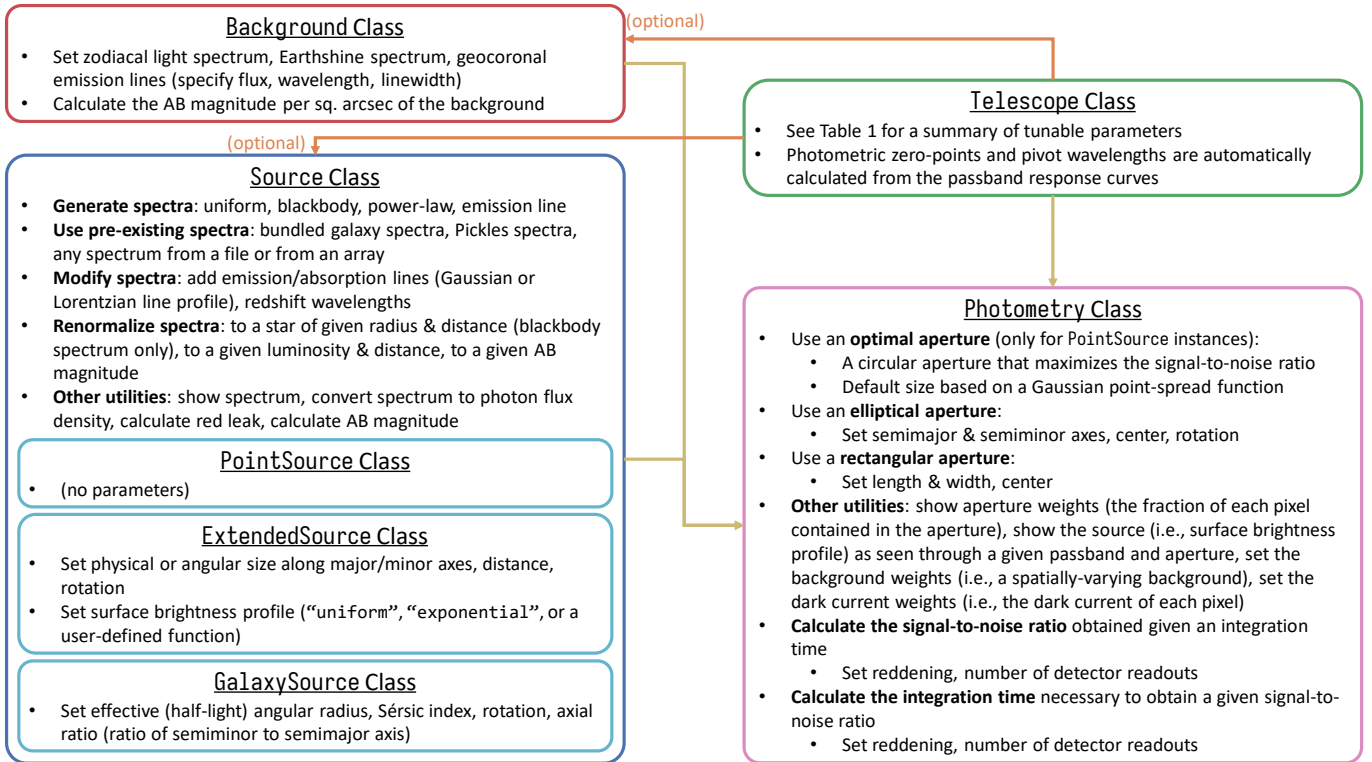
Background Class
- Set zodiacal light spectrum, Earthshine spectrum, geocoronal emission lines (specify flux, wavelength, linewidth)
- Calculate the AB magnitude per sq. arcsec of the background

(optional)

(optional)

Telescope Class
- See Table 1 for a summary of tunable parameters
- Photometric zero-points and pivot wavelengths are automatically calculated from the passband response curves

Source Class
- **Generate spectra**: uniform, blackbody, power-law, emission line
- **Use pre-existing spectra**: bundled galaxy spectra, Pickles spectra, any spectrum from a file or from an array
- **Modify spectra**: add emission/absorption lines (Gaussian or Lorentzian line profile), redshift wavelengths
- **Renormalize spectra**: to a star of given radius & distance (blackbody spectrum only), to a given luminosity & distance, to a given AB magnitude
- **Other utilities**: show spectrum, convert spectrum to photon flux density, calculate red leak, calculate AB magnitude

PointSource Class
- (no parameters)

ExtendedSource Class
- Set physical or angular size along major/minor axes, distance, rotation
- Set surface brightness profile ("uniform", "exponential", or a user-defined function)

GalaxySource Class
- Set effective (half-light) angular radius, Sérsic index, rotation, axial ratio (ratio of semiminor to semimajor axis)

Photometry Class
- Use an **optimal aperture** (only for PointSource instances):
  - A circular aperture that maximizes the signal-to-noise ratio
  - Default size based on a Gaussian point-spread function
- Use an **elliptical aperture**:
  - Set semimajor & semiminor axes, center, rotation
- Use a **rectangular aperture**:
  - Set length & width, center
- **Other utilities**: show aperture weights (the fraction of each pixel contained in the aperture), show the source (i.e., surface brightness profile) as seen through a given passband and aperture, set the background weights (i.e., a spatially-varying background), set the dark current weights (i.e., the dark current of each pixel)
- **Calculate the signal-to-noise ratio** obtained given an integration time
  - Set reddening, number of detector readouts
- **Calculate the integration time** necessary to obtain a given signal-to-noise ratio
  - Set reddening, number of detector readouts